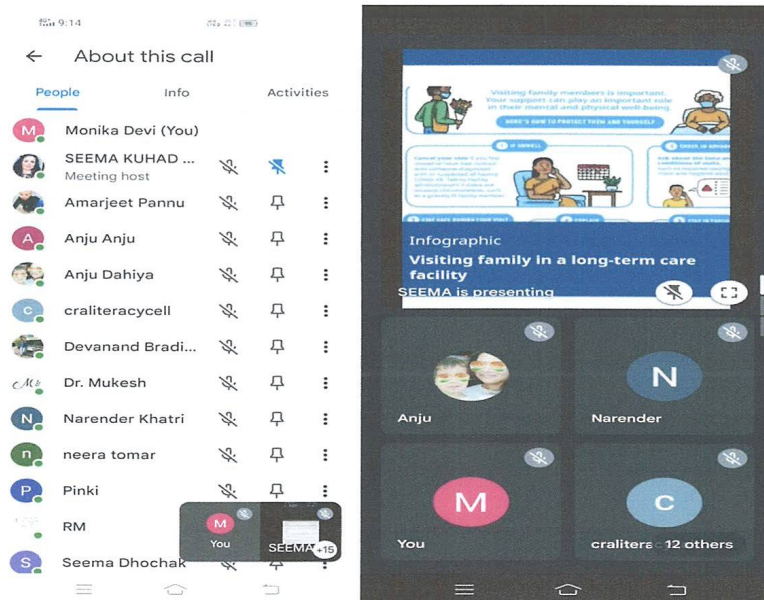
9:14

About this call

People
Info
Activities

M Monika Devi (You)
SEEMA KUHAD ...
Meeting host
Amarjeet Pannu
A Anju Anju
Anju Dahiya
c craliteracycell
Devanand Bradi...
Dr. Mukesh
N Narender Khatri
n neera tomar
P Pinki
RM
S Seema Dhochak

M You
SEEMA +15

Visiting family members is important. Your support can play an important role in their mental and physical well-being.
HERE'S HOW TO PROTECT THEM AND YOURSELF

Infographic
Visiting family in a long-term care facility
SEEMA is presenting

Anju
N Narender
M You
C craliteracycell + 12 others